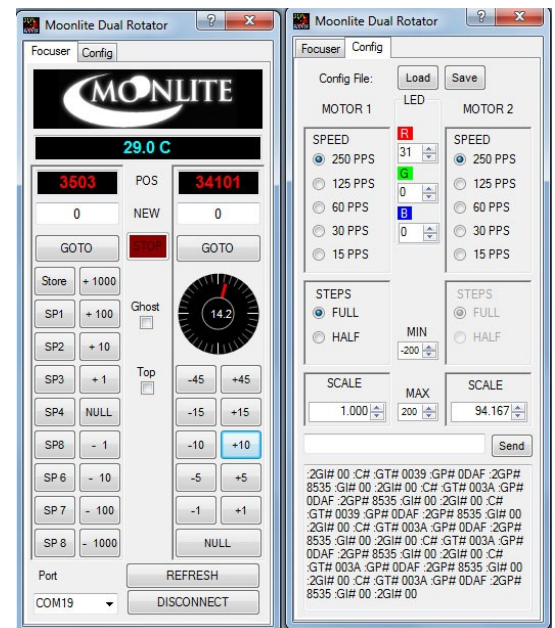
Moonlite Dual Rotator

Focuser Config

MOONLITE

29.0 C

3503 POS 34101

0 NEW 0

GOTO STOP GOTO

Store + 1000

SP1 + 100 Ghost

SP2 + 10

SP3 + 1 Top

SP4 NULL

SP8 - 1

SP 6 - 10

SP 7 - 100

SP 8 - 1000

14.2

-45 +45

-15 +15

-10 +10

-5 +5

-1 +1

NULL

Port REFRESH

COM19 DISCONNECT

Moonlite Dual Rotator

Focuser Config

Config File: Load Save

MOTOR 1 LED MOTOR 2

SPEED
250 PPS
125 PPS
60 PPS
30 PPS
15 PPS

R 31
G 0
B 0

SPEED
250 PPS
125 PPS
60 PPS
30 PPS
15 PPS

STEPS
FULL
HALF

MIN
-200

STEPS
FULL
HALF

SCALE
1.000

MAX
200

SCALE
94.167

Send

:2GI# 00 :C# :GT# 0039 :GP# 0DAF :2GP# 8535 :GI# 00 :2GI# 00 :C# :GT# 003A :GP# 0DAF :2GP# 8535 :GI# 00 :2GI# 00 :C# :GT# 0039 :GP# 0DAF :2GP# 8535 :GI# 00 :2GI# 00 :C# :GT# 003A :GP# 0DAF :2GP# 8535 :GI# 00 :2GI# 00 :C# :GT# 003A :GP# 0DAF :2GP# 8535 :GI# 00 :2GI# 00 :C# :GT# 003A :GP# 0DAF :2GP# 8535 :GI# 00 :2GI# 00 :C# :GT# 003A :GP# 0DAF :2GP# 8535 :GI# 00 :2GI# 00